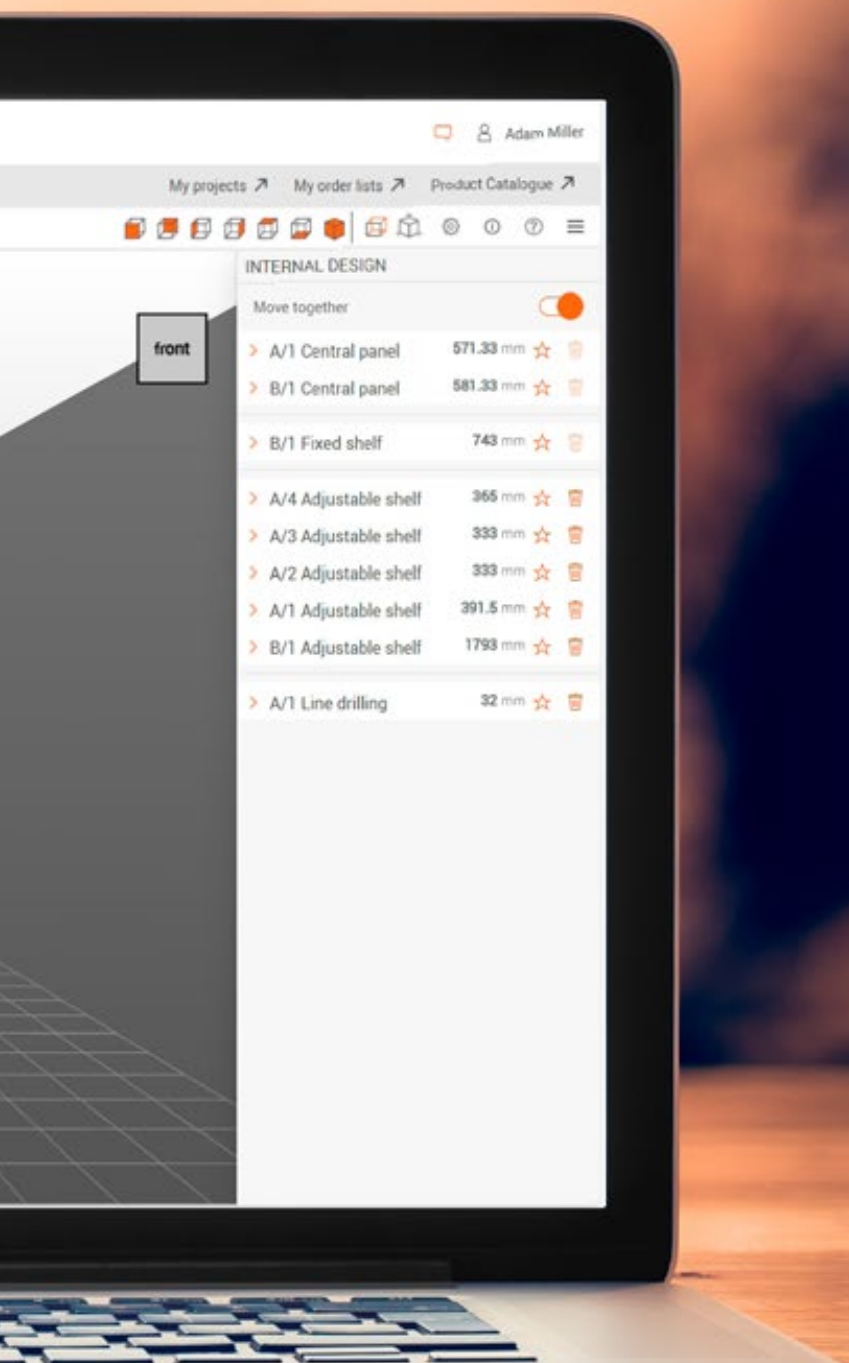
Adam Miller

My projects ↗ My order lists ↗ Product Catalogue ↗

front

INTERNAL DESIGN

Move together

> A/1 Central panel 571.33 mm
> B/1 Central panel 581.33 mm

> B/1 Fixed shelf 743 mm

> A/4 Adjustable shelf 365 mm
> A/3 Adjustable shelf 333 mm
> A/2 Adjustable shelf 333 mm
> A/1 Adjustable shelf 391.5 mm
> B/1 Adjustable shelf 1793 mm

> A/1 Line drilling 32 mm